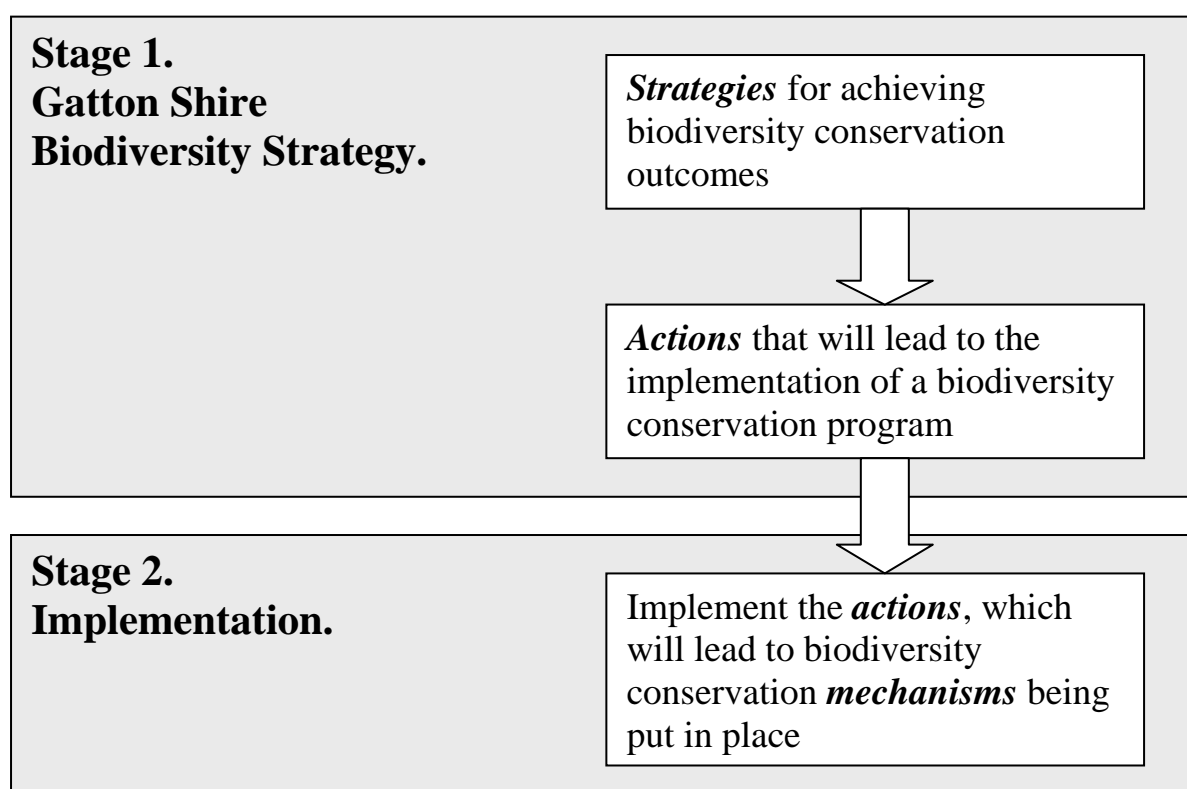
Stage 1.
Gatton Shire
Biodiversity Strategy.

Strategies for achieving biodiversity conservation outcomes

Actions that will lead to the implementation of a biodiversity conservation program

Stage 2.
Implementation.

Implement the actions, which will lead to biodiversity conservation mechanisms being put in place